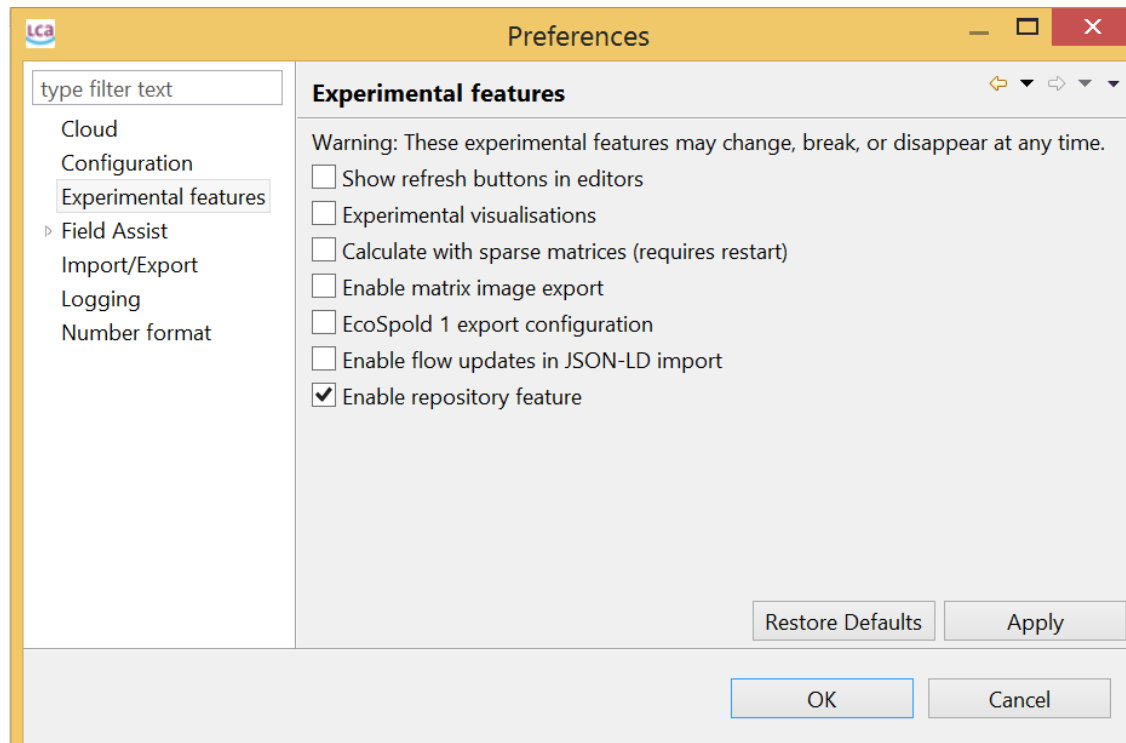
LCA

Preferences

type filter text

Cloud
Configuration
Experimental features
Field Assist
Import/Export
Logging
Number format

Experimental features

Warning: These experimental features may change, break, or disappear at any time.

Show refresh buttons in editors
Experimental visualisations
Calculate with sparse matrices (requires restart)
Enable matrix image export
EcoSpold 1 export configuration
Enable flow updates in JSON-LD import
Enable repository feature

Restore Defaults
Apply

OK
Cancel